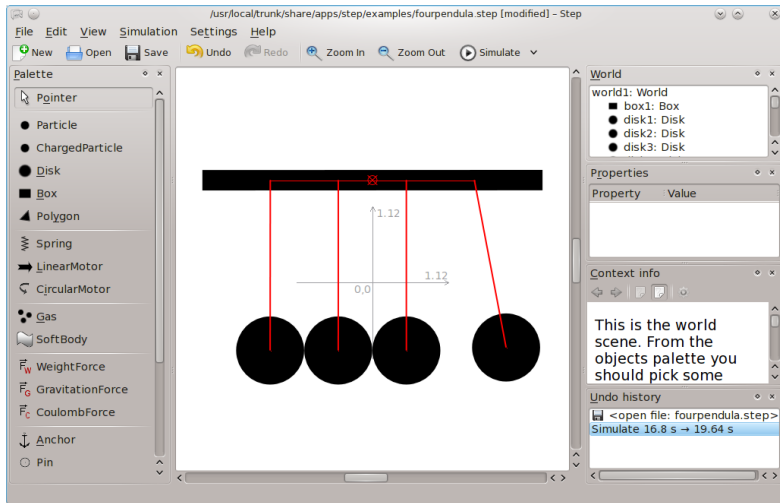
/usr/local/trunk/share/apps/step/examples/fourpendula.step [modified] – Step

File Edit View Simulation Settings Help

New Open Save Undo Redo Zoom In Zoom Out Simulate

Palette

Pointer
Particle
ChargedParticle
Disk
Box
Polygon
Spring
LinearMotor
CircularMotor
Gas
SoftBody
WeightForce
GravitationForce
CoulombForce
Anchor
Pin

1.12
1.12
0,0

World

world1: World
box1: Box
disk1: Disk
disk2: Disk
disk3: Disk

Properties

| Property | Value |
|---|---|

Context info

This is the world scene. From the objects palette you should pick some

Undo history

<open file: fourpendula.step>
Simulate 16.8 s → 19.64 s